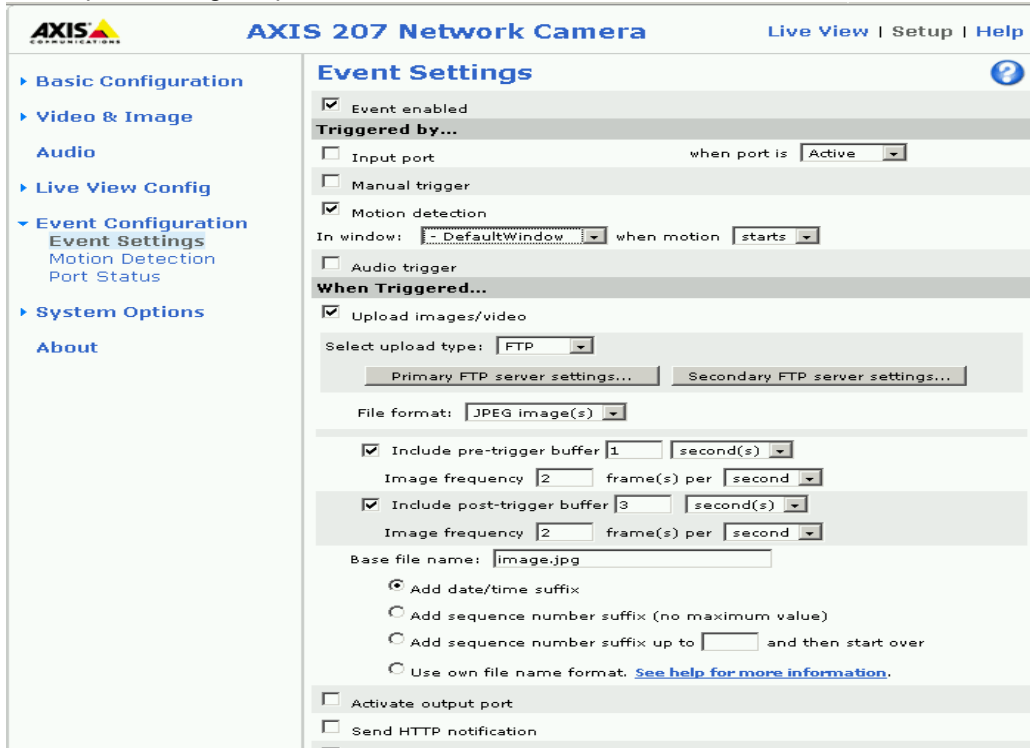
AXIS COMMUNICATIONS

AXIS 207 Network Camera

Live View | Setup | Help

▸ Basic Configuration

▸ Video & Image

Audio

▸ Live View Config

▾ Event Configuration
Event Settings
Motion Detection
Port Status

▸ System Options

About

Event Settings

?

Event enabled

Triggered by...

Input port when port is Active

Manual trigger

Motion detection

In window: - DefaultWindow when motion starts

Audio trigger

When Triggered...

Upload images/video

Select upload type: FTP

Primary FTP server settings... Secondary FTP server settings...

File format: JPEG image(s)

Include pre-trigger buffer 1 second(s)

Image frequency 2 frame(s) per second

Include post-trigger buffer 3 second(s)

Image frequency 2 frame(s) per second

Base file name: image.jpg

Add date/time suffix

Add sequence number suffix (no maximum value)

Add sequence number suffix up to and then start over

Use own file name format. See help for more information.

Activate output port

Send HTTP notification